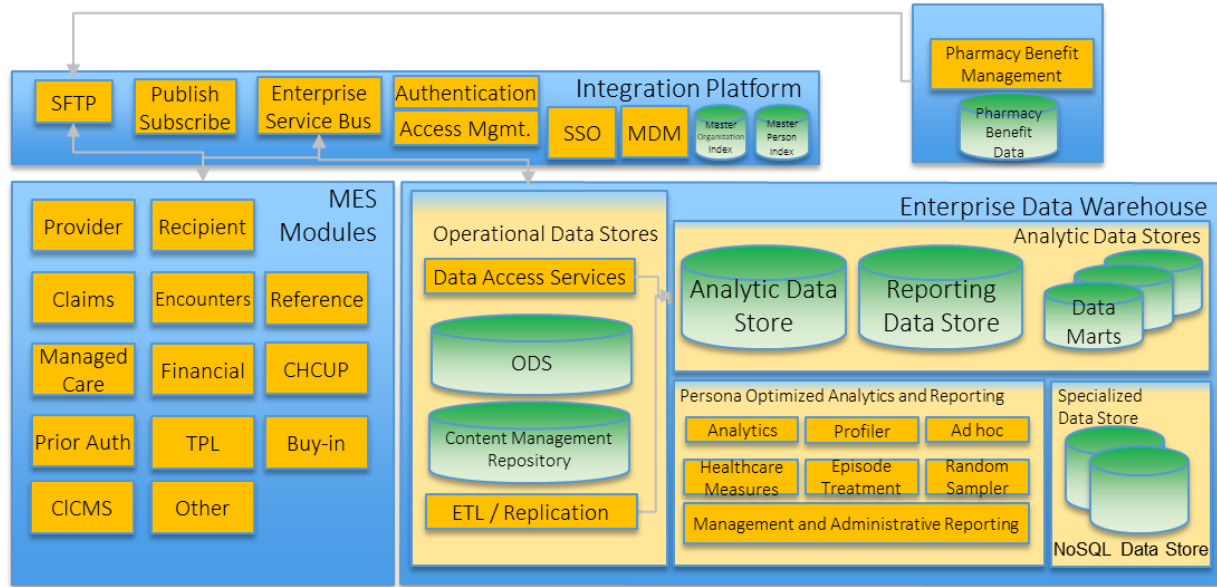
Pharmacy Benefit Management

Pharmacy Benefit Data

SFTP

Publish Subscribe

Enterprise Service Bus

Authentication

Access Mgmt.

Integration Platform

SSO

MDM

Master Organization Index

Master Person Index

MES Modules

Provider

Recipient

Claims

Encounters

Reference

Managed Care

Financial

CHCUP

Prior Auth

TPL

Buy-in

ClCMS

Other

Enterprise Data Warehouse

Operational Data Stores

Data Access Services

ODS

Content Management Repository

ETL / Replication

Analytic Data Stores

Analytic Data Store

Reporting Data Store

Data Marts

Persona Optimized Analytics and Reporting

Analytics

Profiler

Ad hoc

Healthcare Measures

Episode Treatment

Random Sampler

Management and Administrative Reporting

Specialized Data Store

NoSQL Data Store